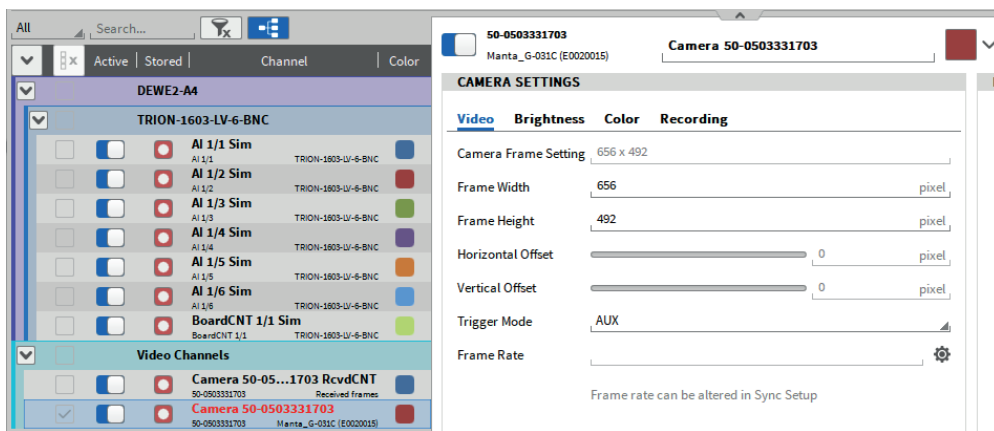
All
Search...

Active | Stored | Channel | Color

DEWE2-A4
TRION-1603-LV-6-BNC

AI 1/1 Sim
AI 1/1 TRION-1603-LV-6-BNC
AI 1/2 Sim
AI 1/2 TRION-1603-LV-6-BNC
AI 1/3 Sim
AI 1/3 TRION-1603-LV-6-BNC
AI 1/4 Sim
AI 1/4 TRION-1603-LV-6-BNC
AI 1/5 Sim
AI 1/5 TRION-1603-LV-6-BNC
AI 1/6 Sim
AI 1/6 TRION-1603-LV-6-BNC
BoardCNT 1/1 Sim
BoardCNT 1/1 TRION-1603-LV-6-BNC

Video Channels
Camera 50-05...1703 RcvdCNT
50-0503331703 Received frames
Camera 50-0503331703
50-0503331703 Manta_G-031C (E0020015)

50-0503331703
Manta_G-031C (E0020015)
Camera 50-0503331703

CAMERA SETTINGS

Video Brightness Color Recording

Camera Frame Setting 656 x 492
Frame Width 656 pixel
Frame Height 492 pixel
Horizontal Offset 0 pixel
Vertical Offset 0 pixel
Trigger Mode AUX
Frame Rate

Frame rate can be altered in Sync Setup